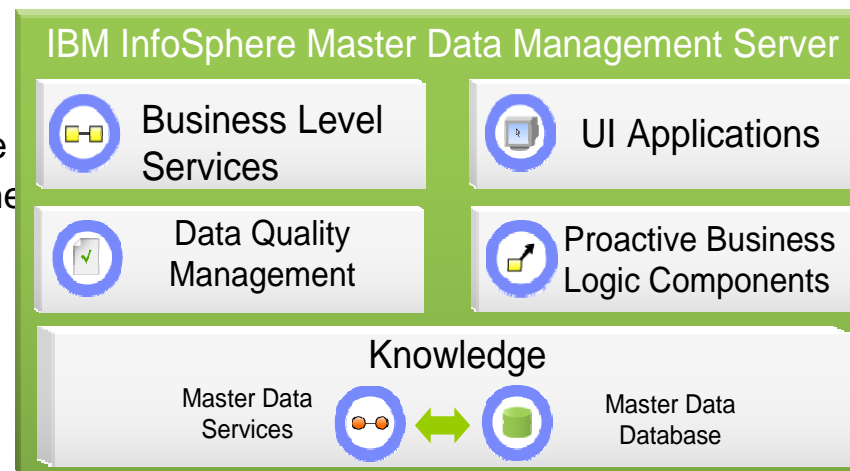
IBM InfoSphere Master Data Management Server

e

ne

Business Level Services

UI Applications

Data Quality Management

Proactive Business Logic Components

Knowledge

Master Data Services

Master Data Database